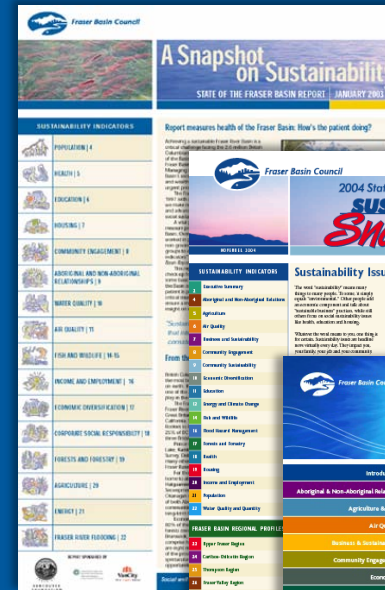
Fraser Basin Council

A Snapshot on Sustainabilit

STATE OF THE FRASER BASIN REPORT | JANUARY 2001

SUSTAINABILITY INDICATORS

POPULATION | 4

HEALTH | 5

EDUCATION | 6

HOUSING | 7

COMMUNITY ENGAGEMENT | 8

ABORIGINAL AND NON-ABORIGINAL RELATIONSHIPS | 9

WATER QUALITY | 10

AIR QUALITY | 11

FISH AND WILDLIFE | 14-15

INCOME AND EMPLOYMENT | 16

ECONOMIC DIVERSIFICATION | 17

CORPORATE SOCIAL RESPONSIBILITY | 18

FORESTS AND FORESTRY | 19

AGRICULTURE | 20

ENERGY | 21

FRASER RIVER FLOODING | 22

Report measures health of the Fraser Basin: How's the patient doing?

Fraser Basin Council

2004 Stat

Sus

Sn

NOVEMBER 2004

SUSTAINABILITY INDICATORS

Executive Summary

Aboriginal and Non-Aboriginal Relations

Agriculture

Air Quality

Business and Sustainability

Community Engagement

Community Sustainability

Economic Diversification

Education

Energy and Climate Change

Fish and Wildlife

Flood Hazard Management

Forests and Forestry

Health

Housing

Income and Employment

Population

Water Quality and Quantity

FRASER BASIN REGIONAL PROFILES

Upper Fraser Region

Cariboo-Chilcotin Region

Thompson Region

Fraser Valley Region

Sustainability Issu

Fraser Basin Counc

Introdu

Aboriginal & Non-Aboriginal Rela

Agriculture &

Air Q

Business & Sustaina

Community Engag

Econ